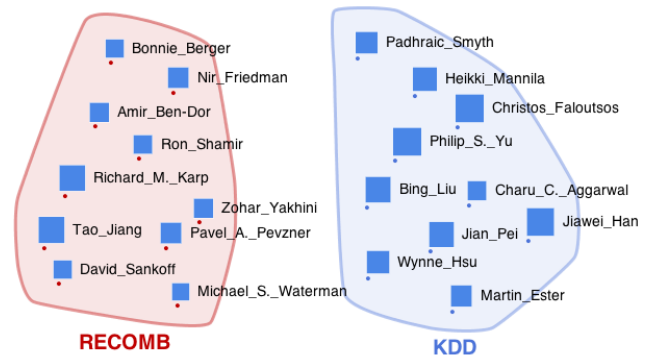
Bonnie_Berger
Nir_Friedman
Amir_Ben-Dor
Ron_Shamir
Richard_M._Karp
Zohar_Yakhini
Tao_Jiang
Pavel_A._Pevzner
David_Sankoff
Michael_S._Waterman
RECOMB

Padhraic_Smyth
Heikki_Mannila
Christos_Faloutsos
Philip_S._Yu
Bing_Liu
Charu_C._Aggarwal
Jiawei_Han
Jian_Pei
Wynne_Hsu
Martin_Ester
KDD